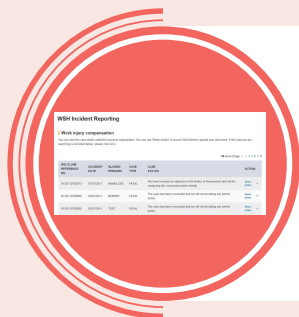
WSH Incident Reporting

Work injury compensation

You can view the case history related to your organisation. You can use 'Show more' to access WICA Notices to upload your documents. If the cases you are searching for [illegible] please click here.

| WIC CLAIM REFERENCE NO. | ACCIDENT DATE | INJURED PERSONS | CASE TYPE | CASE STATUS | ACTION |
|---|---|---|---|---|---|
| W-22F-12785271 | 07/07/2021 | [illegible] | FATAL | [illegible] | Show more |
| W-22F-12789385 | 05/07/2021 | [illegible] | FATAL | The case has been concluded and we will not be taking any further action. | Show more |
| W-22F-12789380 | 05/07/2021 | TEST | FATAL | The case has been concluded and we will not be taking any further action. | Show more |